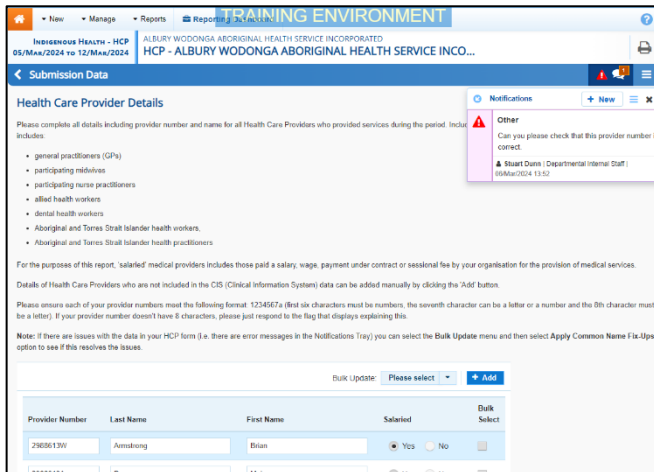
▾ New ▾ Manage ▾ Reports Reporting Schedule TRAINING ENVIRONMENT

INDIGENOUS HEALTH - HCP
05/MAR/2024 TO 12/MAR/2024

ALBURY WODONGA ABORIGINAL HEALTH SERVICE INCORPORATED
HCP - ALBURY WODONGA ABORIGINAL HEALTH SERVICE INCO...

Submission Data

Health Care Provider Details

Please complete all details including provider number and name for all Health Care Providers who provided services during the period. Inclu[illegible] includes:

- general practitioners (GPs)
- participating midwives
- participating nurse practitioners
- allied health workers
- dental health workers
- Aboriginal and Torres Strait Islander health workers,
- Aboriginal and Torres Strait Islander health practitioners

For the purposes of this report, 'salaried' medical providers includes those paid a salary, wage, payment under contract or sessional fee by your organisation for the provision of medical services.

Details of Health Care Providers who are not included in the CIS (Clinical Information System) data can be added manually by clicking the 'Add' button.

Please ensure each of your provider numbers meet the following format: 1234567a (first six characters must be numbers, the seventh character can be a letter or a number and the 8th character must be a letter). If your provider number doesn't have 8 characters, please just respond to the flag that displays explaining this.

Note: If there are issues with the data in your HCP form (i.e. there are error messages in the Notifications Tray) you can select the Bulk Update menu and then select Apply Common Name Fix-Ups option to see if this resolves the issues.

Notifications + New

Other
Can you please check that this provider number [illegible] correct.
Stuart Dunn | Departmental Internal Staff |
06/Mar/2024 13:52

Bulk Update: Please select + Add

| Provider Number | Last Name | First Name | Salaried | Bulk Select |
|---|---|---|---|---|
| 2968613W | Armstrong | Brian | Yes No | |